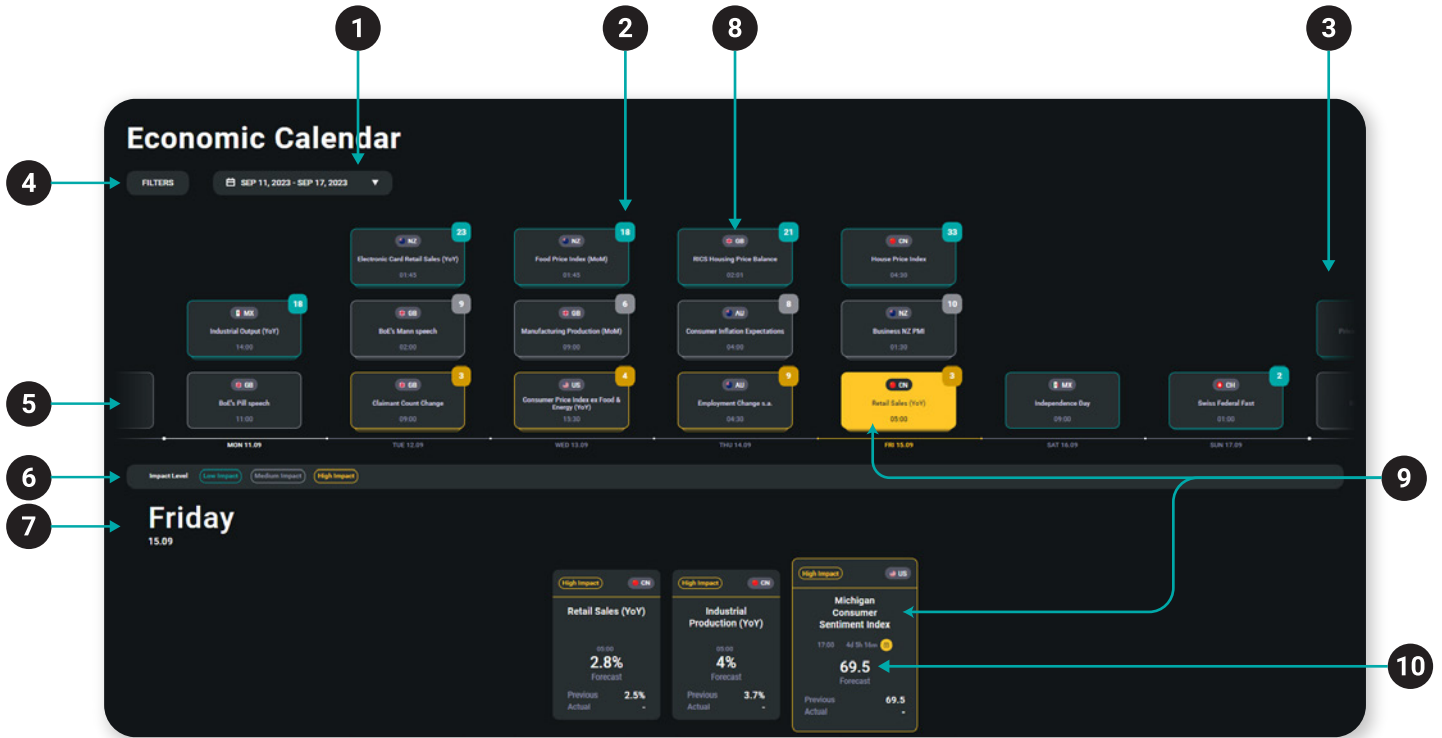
1
2
8
3
Economic Calendar
4
FILTERS
SEP 11, 2023 - SEP 17, 2023
NZ
23
Electronic Card Retail Sales (YoY)
01:45
NZ
18
Food Price Index (MoM)
01:45
GB
21
RICS Housing Price Balance
02:01
CN
33
House Price Index
04:30
MX
18
Industrial Output (YoY)
14:00
GB
9
BoE's Mann speech
02:00
GB
6
Manufacturing Production (MoM)
09:00
AU
8
Consumer Inflation Expectations
04:00
NZ
10
Business NZ PMI
01:30
5
GB
BoE's Pill speech
11:00
GB
3
Claimant Count Change
09:00
US
4
Consumer Price Index ex Food & Energy (YoY)
13:30
AU
9
Employment Change s.a.
04:30
CN
3
Retail Sales (YoY)
05:00
MX
Independence Day
09:00
CH
2
Swiss Federal Fast
01:00
MON 11.09
TUE 12.09
WED 13.09
THU 14.09
FRI 15.09
SAT 16.09
SUN 17.09
6
Impact Level
Low Impact
Medium Impact
High Impact
9
7
Friday
15.09
High Impact
CN
Retail Sales (YoY)
05:00
2.8%
Forecast
Previous 2.5%
Actual -
High Impact
CN
Industrial Production (YoY)
05:00
4%
Forecast
Previous 3.7%
Actual -
High Impact
US
Michigan Consumer Sentiment Index
17:00 4d 5h 16m
69.5
Forecast
Previous 69.5
Actual -
10